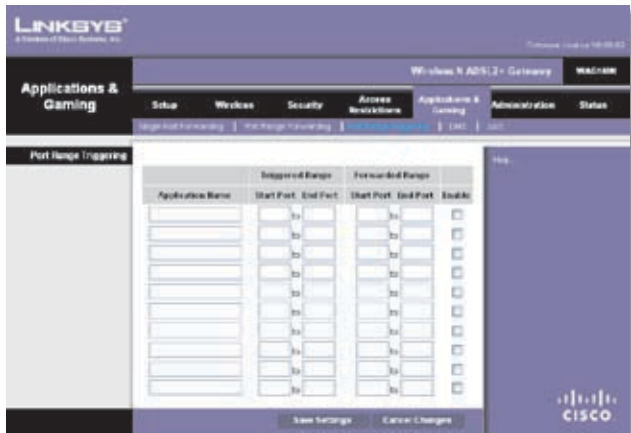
LINKSYS®
A Division of Cisco Systems, Inc.

Firmware Version: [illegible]

Wireless-N ADSL2+ Gateway WAG160N

Applications & Gaming

Setup | Wireless | Security | Access Restrictions | Applications & Gaming | Administration | Status

Single Port Forwarding | Port Range Forwarding | Port Range Triggering | DMZ | QoS

Port Range Triggering

Help...

| Application Name | Triggered Range Start Port | | Triggered Range End Port | Forwarded Range Start Port | | Forwarded Range End Port | Enable |
|---|---|---|---|---|---|---|---|
| | | to | | | to | | ☐ |
| | | to | | | to | | ☐ |
| | | to | | | to | | ☐ |
| | | to | | | to | | ☐ |
| | | to | | | to | | ☐ |
| | | to | | | to | | ☐ |
| | | to | | | to | | ☐ |
| | | to | | | to | | ☐ |
| | | to | | | to | | ☐ |
| | | to | | | to | | ☐ |

Save Settings | Cancel Changes

cisco